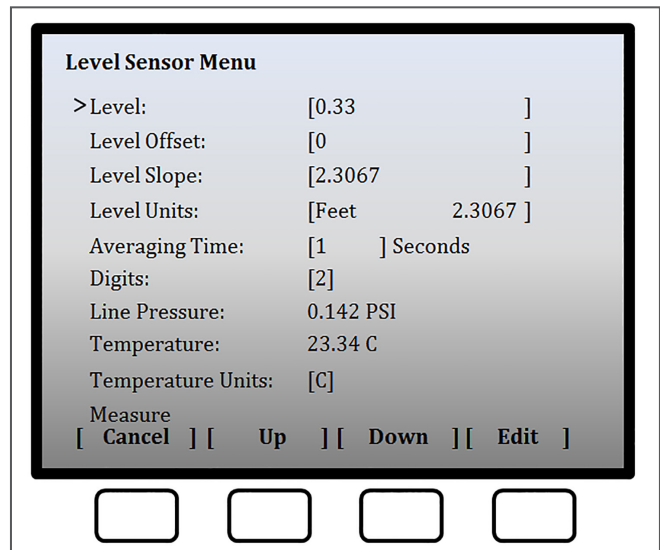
Level Sensor Menu

>Level: [0.33 ]
Level Offset: [0 ]
Level Slope: [2.3067 ]
Level Units: [Feet 2.3067 ]
Averaging Time: [1 ] Seconds
Digits: [2]
Line Pressure: 0.142 PSI
Temperature: 23.34 C
Temperature Units: [C]
Measure

[ Cancel ] [ Up ] [ Down ] [ Edit ]